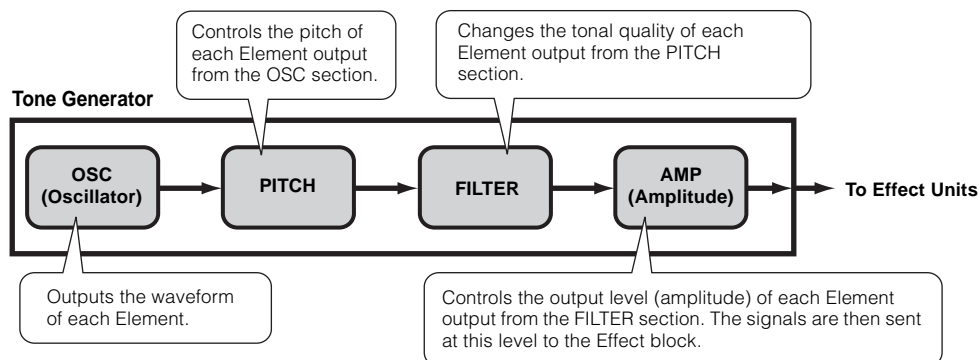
Controls the pitch of each Element output from the OSC section.

Changes the tonal quality of each Element output from the PITCH section.

Tone Generator

OSC (Oscillator)

PITCH

FILTER

AMP (Amplitude)

To Effect Units

Outputs the waveform of each Element.

Controls the output level (amplitude) of each Element output from the FILTER section. The signals are then sent at this level to the Effect block.